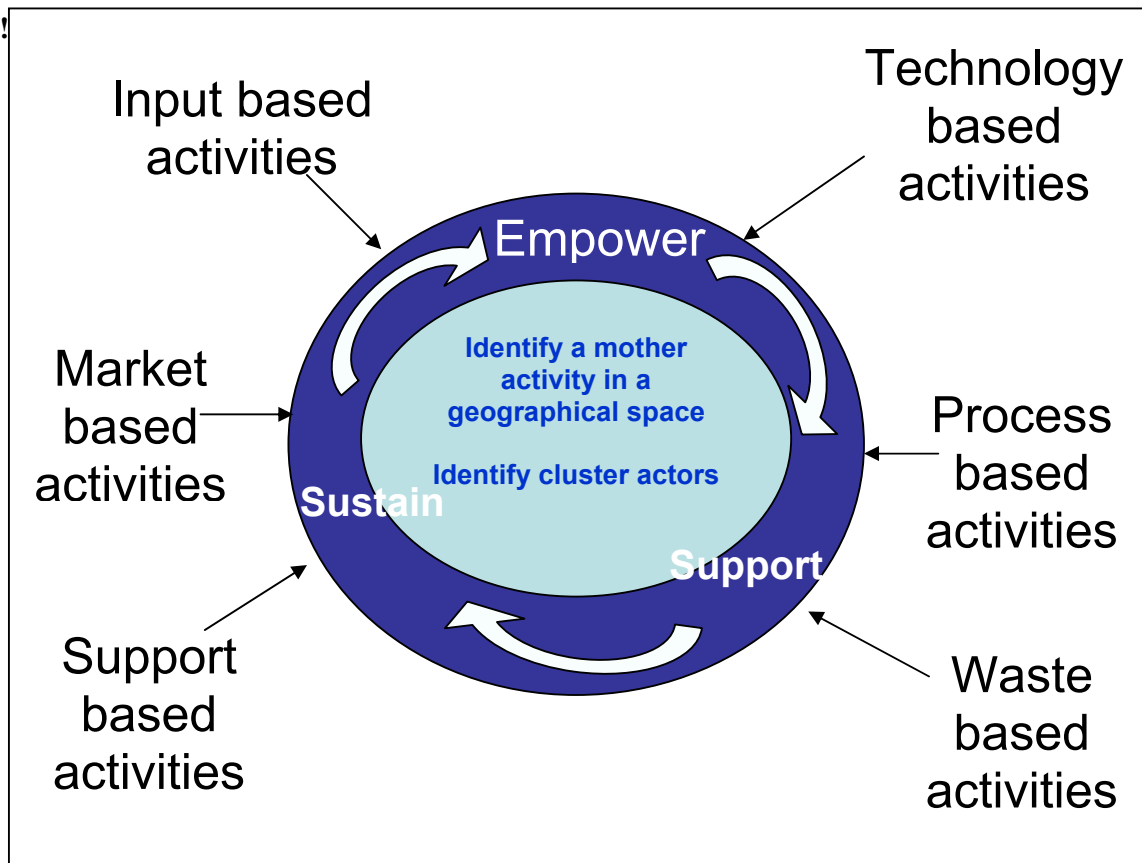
!

Input based activities

Technology based activities

Empower

Identify a mother activity in a geographical space

Identify cluster actors

Market based activities

Process based activities

Sustain

Support

Support based activities

Waste based activities